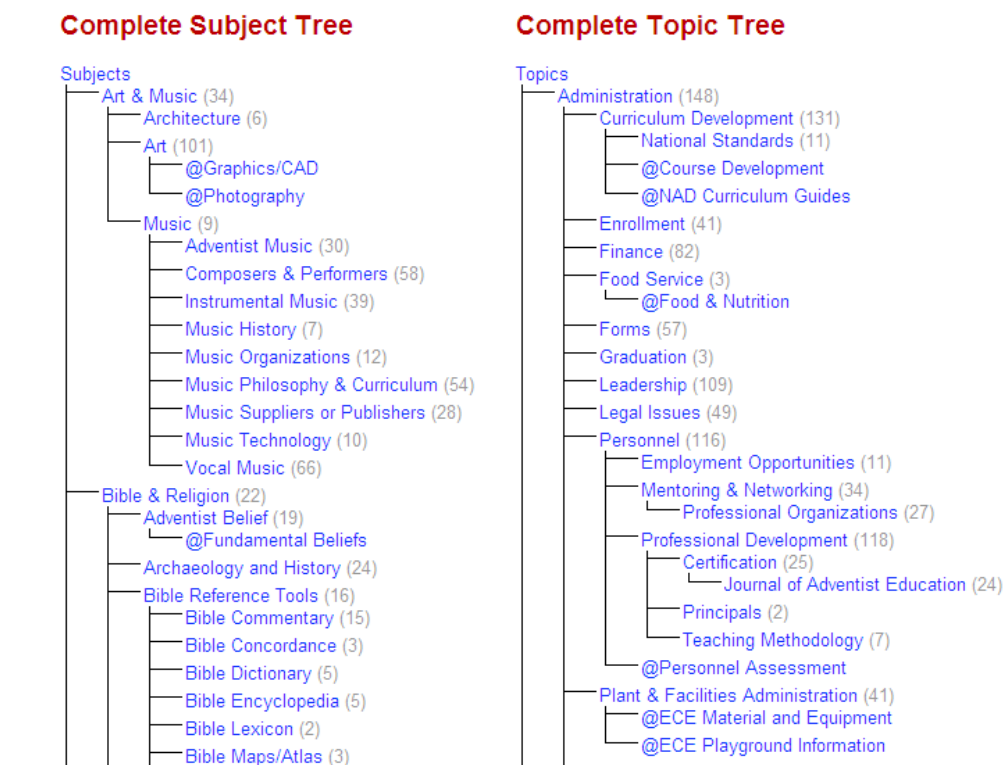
Complete Subject Tree

Subjects
Art & Music (34)
Architecture (6)
Art (101)
@Graphics/CAD
@Photography
Music (9)
Adventist Music (30)
Composers & Performers (58)
Instrumental Music (39)
Music History (7)
Music Organizations (12)
Music Philosophy & Curriculum (54)
Music Suppliers or Publishers (28)
Music Technology (10)
Vocal Music (66)
Bible & Religion (22)
Adventist Belief (19)
@Fundamental Beliefs
Archaeology and History (24)
Bible Reference Tools (16)
Bible Commentary (15)
Bible Concordance (3)
Bible Dictionary (5)
Bible Encyclopedia (5)
Bible Lexicon (2)
Bible Maps/Atlas (3)

Complete Topic Tree

Topics
Administration (148)
Curriculum Development (131)
National Standards (11)
@Course Development
@NAD Curriculum Guides
Enrollment (41)
Finance (82)
Food Service (3)
@Food & Nutrition
Forms (57)
Graduation (3)
Leadership (109)
Legal Issues (49)
Personnel (116)
Employment Opportunities (11)
Mentoring & Networking (34)
Professional Organizations (27)
Professional Development (118)
Certification (25)
Journal of Adventist Education (24)
Principals (2)
Teaching Methodology (7)
@Personnel Assessment
Plant & Facilities Administration (41)
@ECE Material and Equipment
@ECE Playground Information